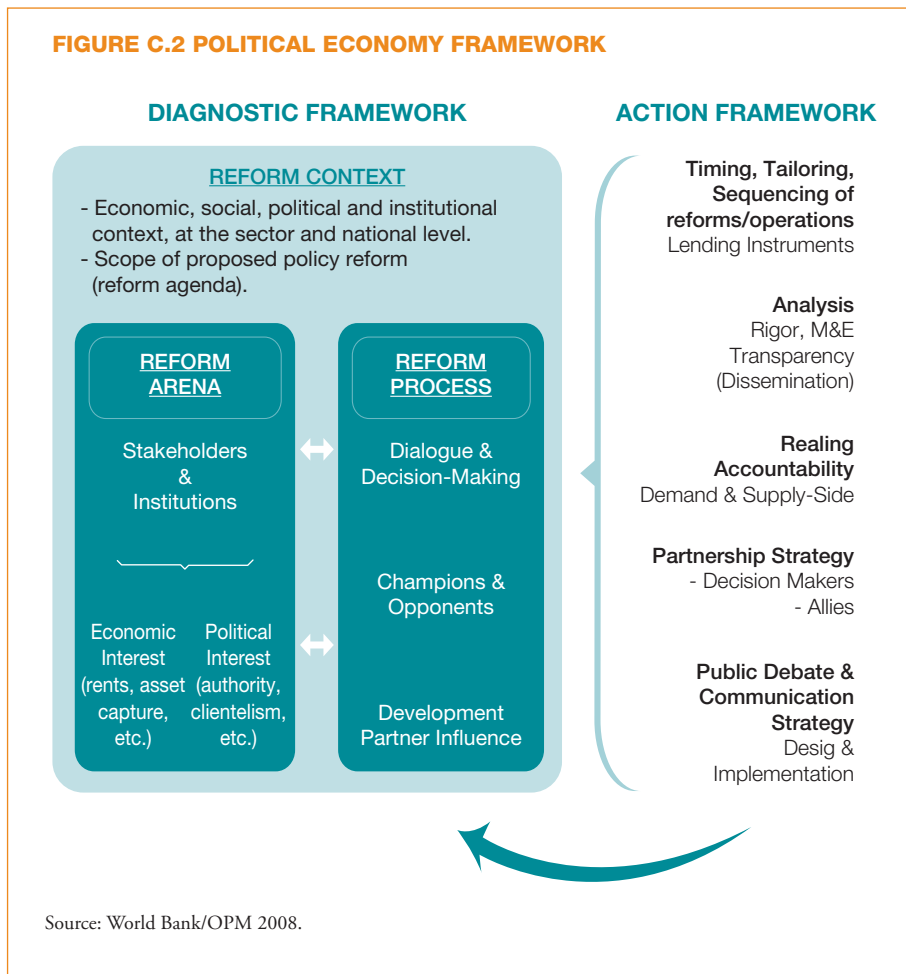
FIGURE C.2 POLITICAL ECONOMY FRAMEWORK

DIAGNOSTIC FRAMEWORK

REFORM CONTEXT
- Economic, social, political and institutional context, at the sector and national level.
- Scope of proposed policy reform (reform agenda).

REFORM ARENA

Stakeholders & Institutions

Economic Interest (rents, asset capture, etc.)

Political Interest (authority, clientelism, etc.)

REFORM PROCESS

Dialogue & Decision-Making

Champions & Opponents

Development Partner Influence

ACTION FRAMEWORK

Timing, Tailoring, Sequencing of reforms/operations
Lending Instruments

Analysis
Rigor, M&E
Transparency
(Dissemination)

Realing Accountability
Demand & Supply-Side

Partnership Strategy
- Decision Makers
- Allies

Public Debate & Communication Strategy
Desig & Implementation

Source: World Bank/OPM 2008.